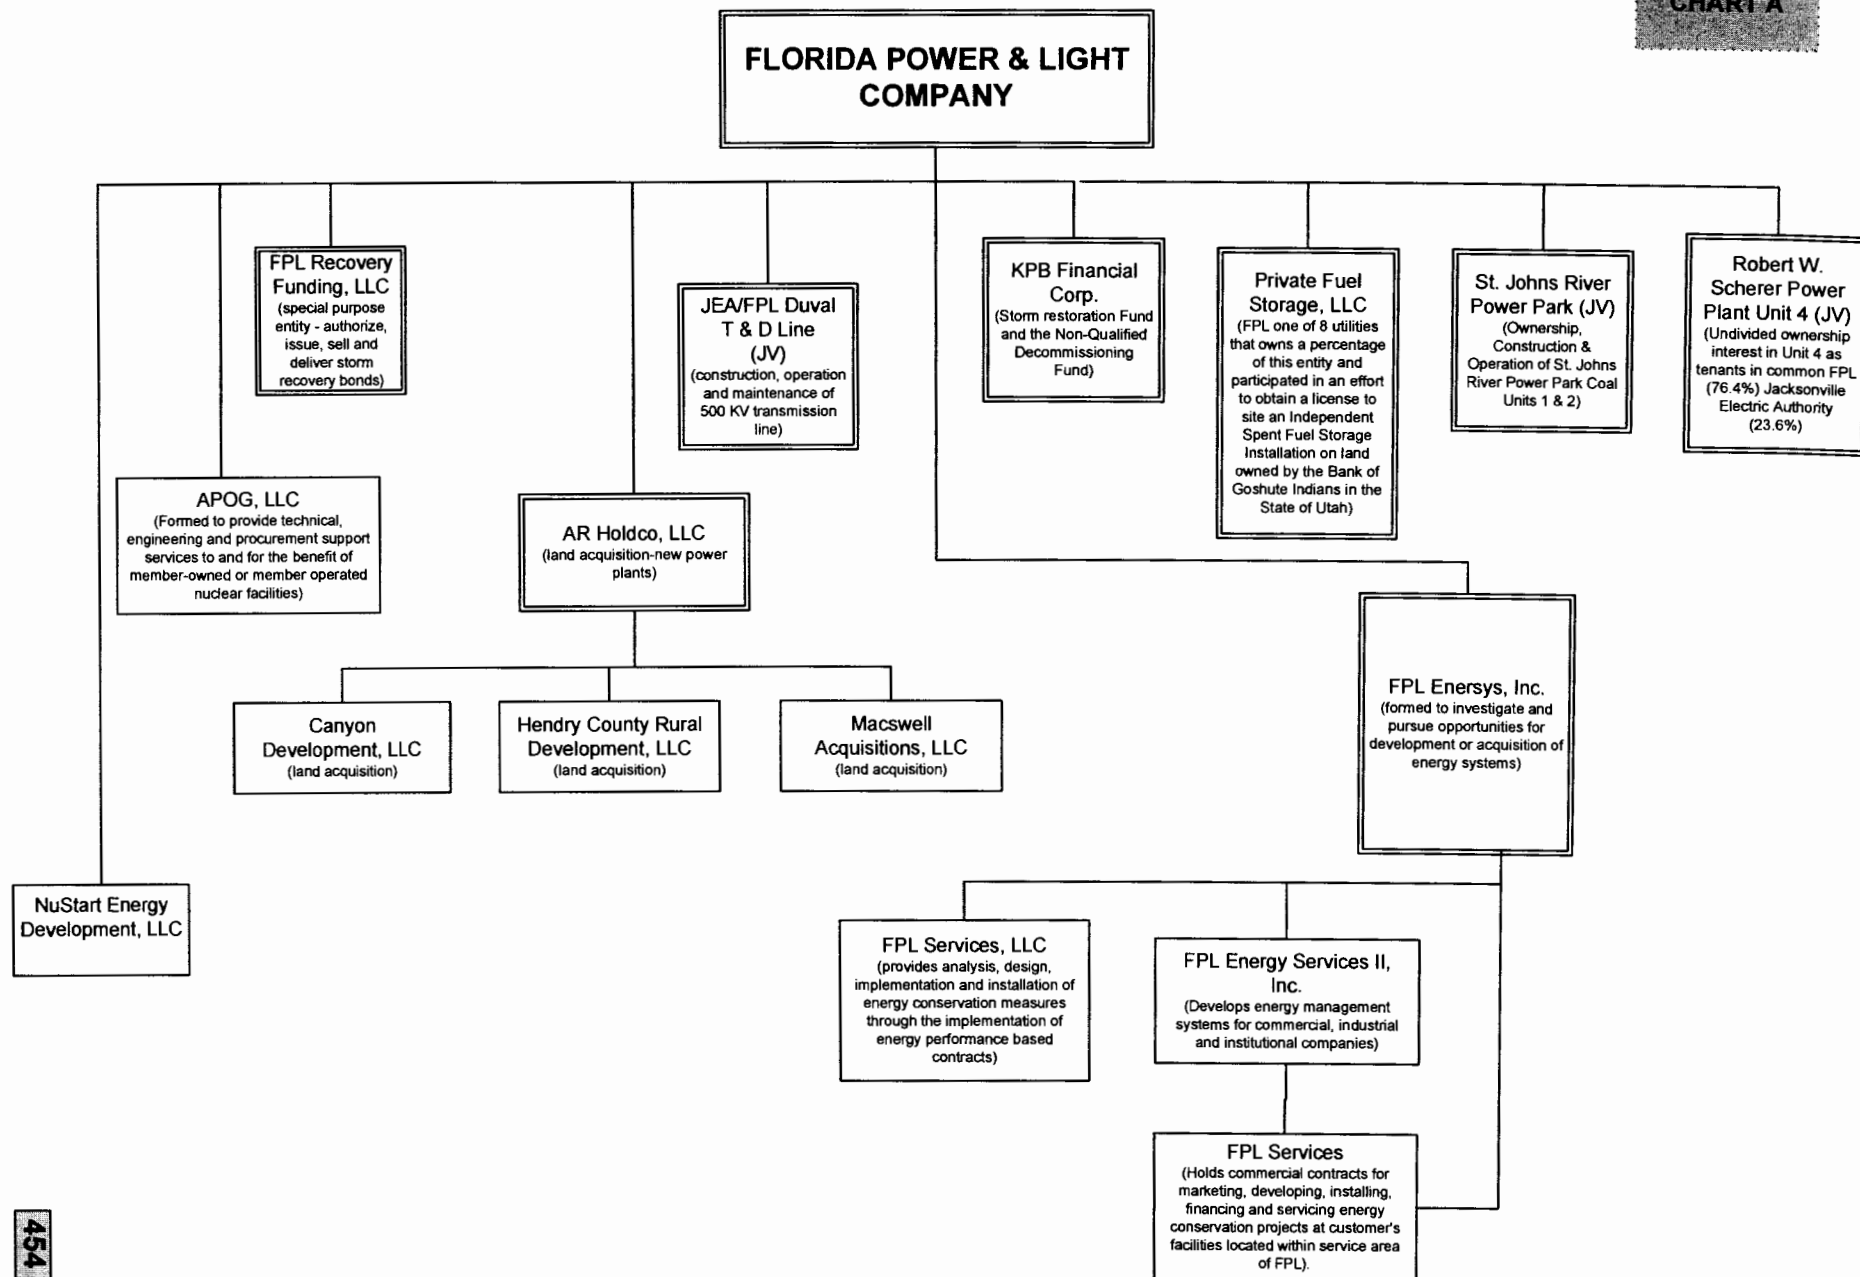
CHART A

FLORIDA POWER & LIGHT COMPANY

FPL Recovery Funding, LLC (special purpose entity - authorize, issue, sell and deliver storm recovery bonds)

JEA/FPL Duval T & D Line (JV) (construction, operation and maintenance of 500 KV transmission line)

KPB Financial Corp. (Storm restoration Fund and the Non-Qualified Decommissioning Fund)

Private Fuel Storage, LLC (FPL one of 8 utilities that owns a percentage of this entity and participated in an effort to obtain a license to site an Independent Spent Fuel Storage Installation on land owned by the Bank of Goshute Indians in the State of Utah)

St. Johns River Power Park (JV) (Ownership, Construction & Operation of St. Johns River Power Park Coal Units 1 & 2)

Robert W. Scherer Power Plant Unit 4 (JV) (Undivided ownership interest in Unit 4 as tenants in common FPL (76.4%) Jacksonville Electric Authority (23.6%)

APOG, LLC (Formed to provide technical, engineering and procurement support services to and for the benefit of member-owned or member operated nuclear facilities)

AR Holdco, LLC (land acquisition-new power plants)

Canyon Development, LLC (land acquisition)

Hendry County Rural Development, LLC (land acquisition)

Macswell Acquisitions, LLC (land acquisition)

FPL Enersys, Inc. (formed to investigate and pursue opportunities for development or acquisition of energy systems)

NuStart Energy Development, LLC

FPL Services, LLC (provides analysis, design, implementation and installation of energy conservation measures through the implementation of energy performance based contracts)

FPL Energy Services II, Inc. (Develops energy management systems for commercial, industrial and institutional companies)

FPL Services (Holds commercial contracts for marketing, developing, installing, financing and servicing energy conservation projects at customer's facilities located within service area of FPL).

454